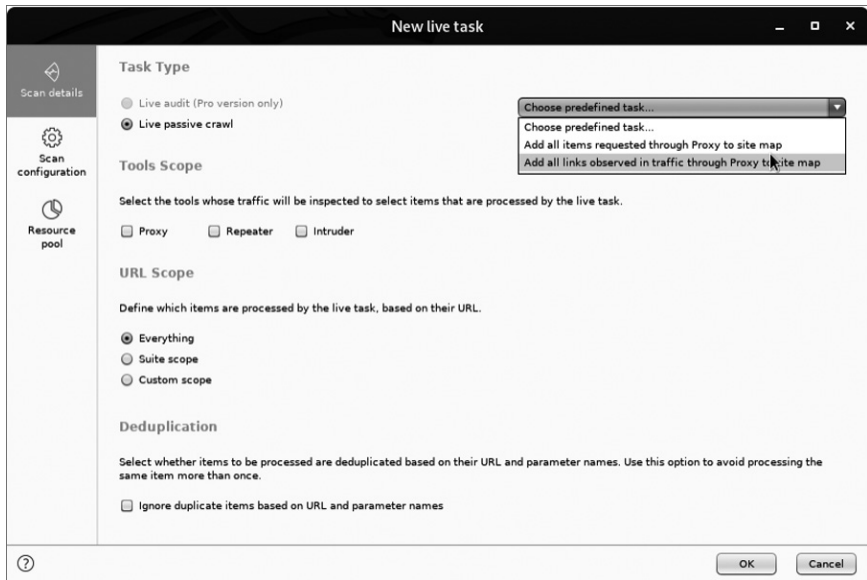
New live task

Scan details

Scan configuration

Resource pool

Task Type

Live audit (Pro version only)

Live passive crawl

Choose predefined task...

Choose predefined task...

Add all items requested through Proxy to site map

Add all links observed in traffic through Proxy to site map

Tools Scope

Select the tools whose traffic will be inspected to select items that are processed by the live task.

Proxy Repeater Intruder

URL Scope

Define which items are processed by the live task, based on their URL.

Everything

Suite scope

Custom scope

Deduplication

Select whether items to be processed are deduplicated based on their URL and parameter names. Use this option to avoid processing the same item more than once.

Ignore duplicate items based on URL and parameter names

OK Cancel